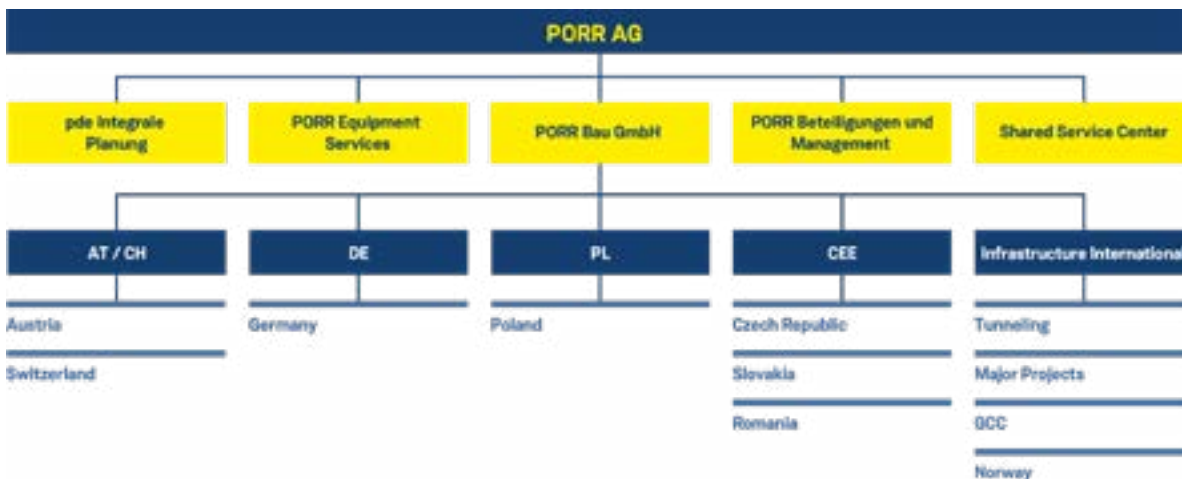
PORR AG

pde Integrale Planung

PORR Equipment Services

PORR Bau GmbH

PORR Beteiligungen und Management

Shared Service Center

AT / CH

Austria

Switzerland

DE

Germany

PL

Poland

CEE

Czech Republic

Slovakia

Romania

Infrastructure Internationa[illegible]

Tunneling

Major Projects

GCC

Norway